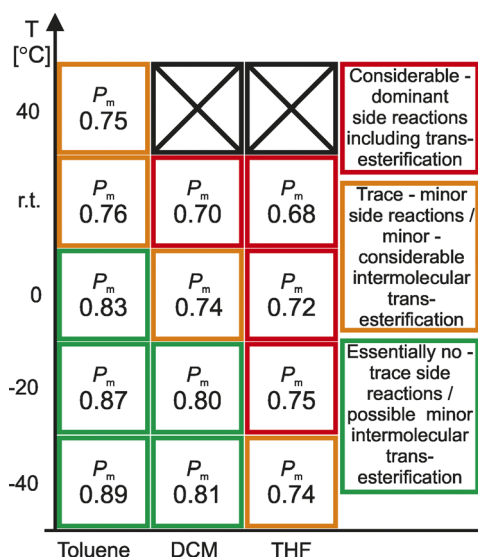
T
[°C]

40
$P_m$
0.75

Considerable - dominant side reactions including transesterification

r.t.
$P_m$
0.76
$P_m$
0.70
$P_m$
0.68

Trace - minor side reactions / minor - considerable intermolecular transesterification

0
$P_m$
0.83
$P_m$
0.74
$P_m$
0.72

-20
$P_m$
0.87
$P_m$
0.80
$P_m$
0.75

Essentially no - trace side reactions / possible minor intermolecular transesterification

-40
$P_m$
0.89
$P_m$
0.81
$P_m$
0.74

Toluene DCM THF